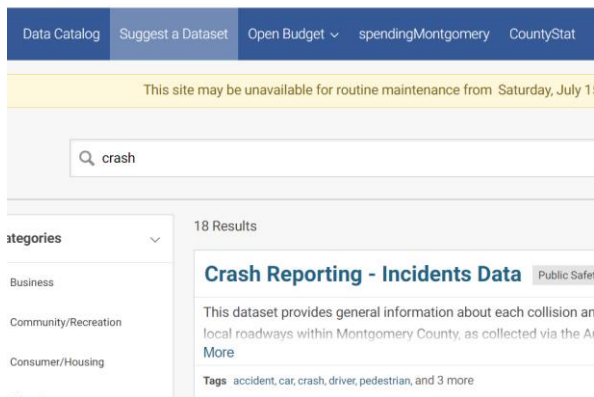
Data Catalog Suggest a Dataset Open Budget spendingMontgomery CountyStat

This site may be unavailable for routine maintenance from Saturday, July 1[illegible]

crash

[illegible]ategories

Business

Community/Recreation

Consumer/Housing

18 Results

Crash Reporting - Incidents Data Public Safe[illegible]

This dataset provides general information about each collision an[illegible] local roadways within Montgomery County, as collected via the A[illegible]
More

Tags accident, car, crash, driver, pedestrian, and 3 more